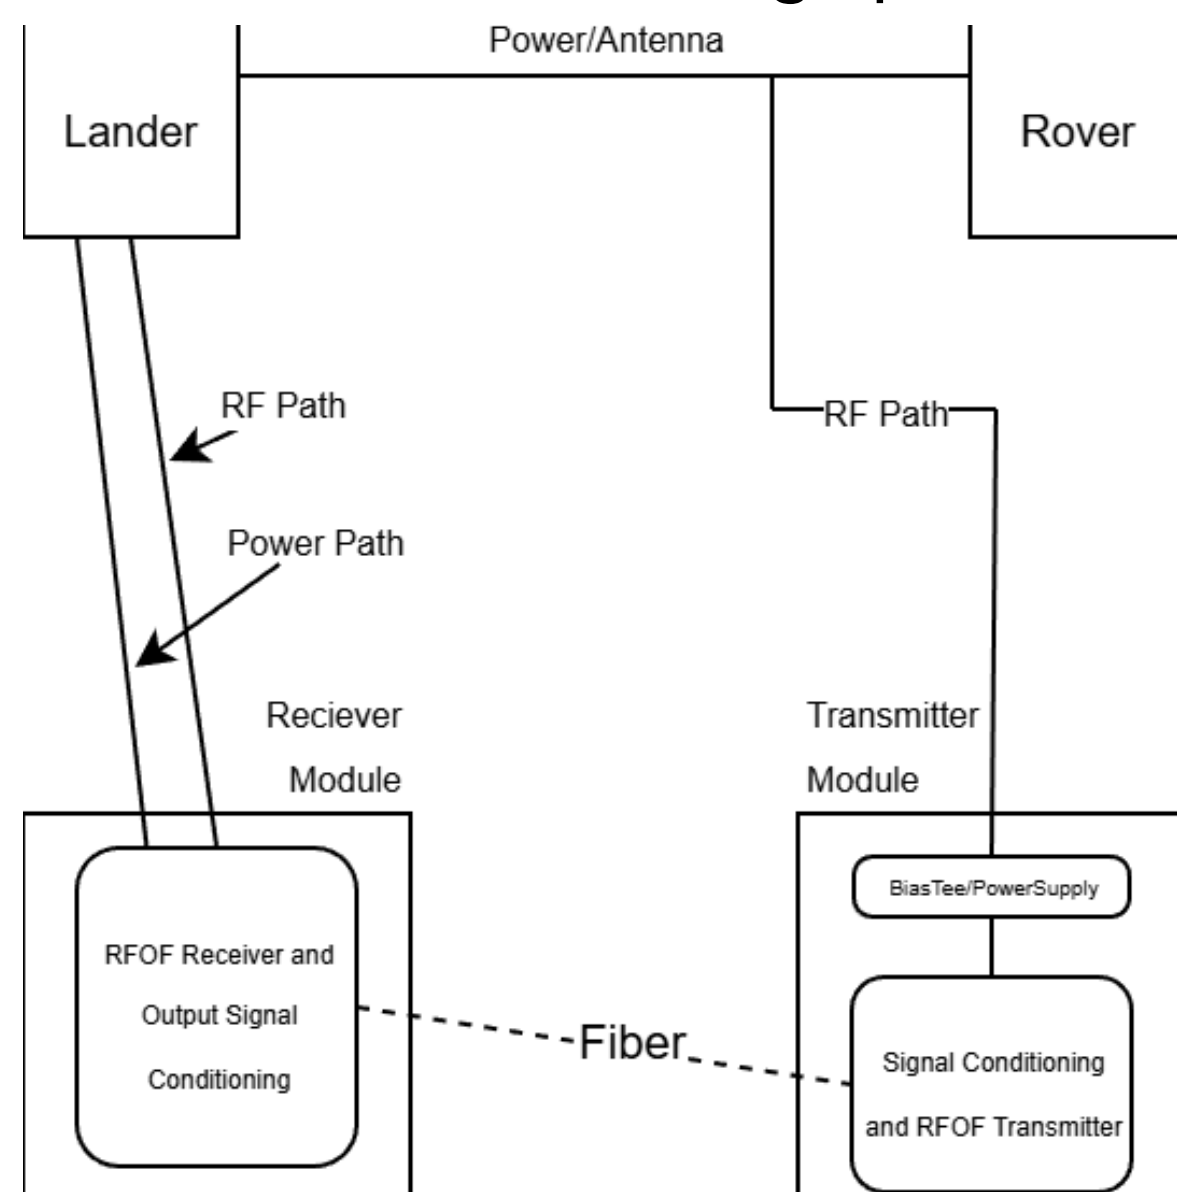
Power/Antenna

Lander

Rover

RF Path

Power Path

RF Path

Reciever Module

Transmitter Module

BiasTee/PowerSupply

RFOF Receiver and Output Signal Conditioning

Fiber

Signal Conditioning and RFOF Transmitter